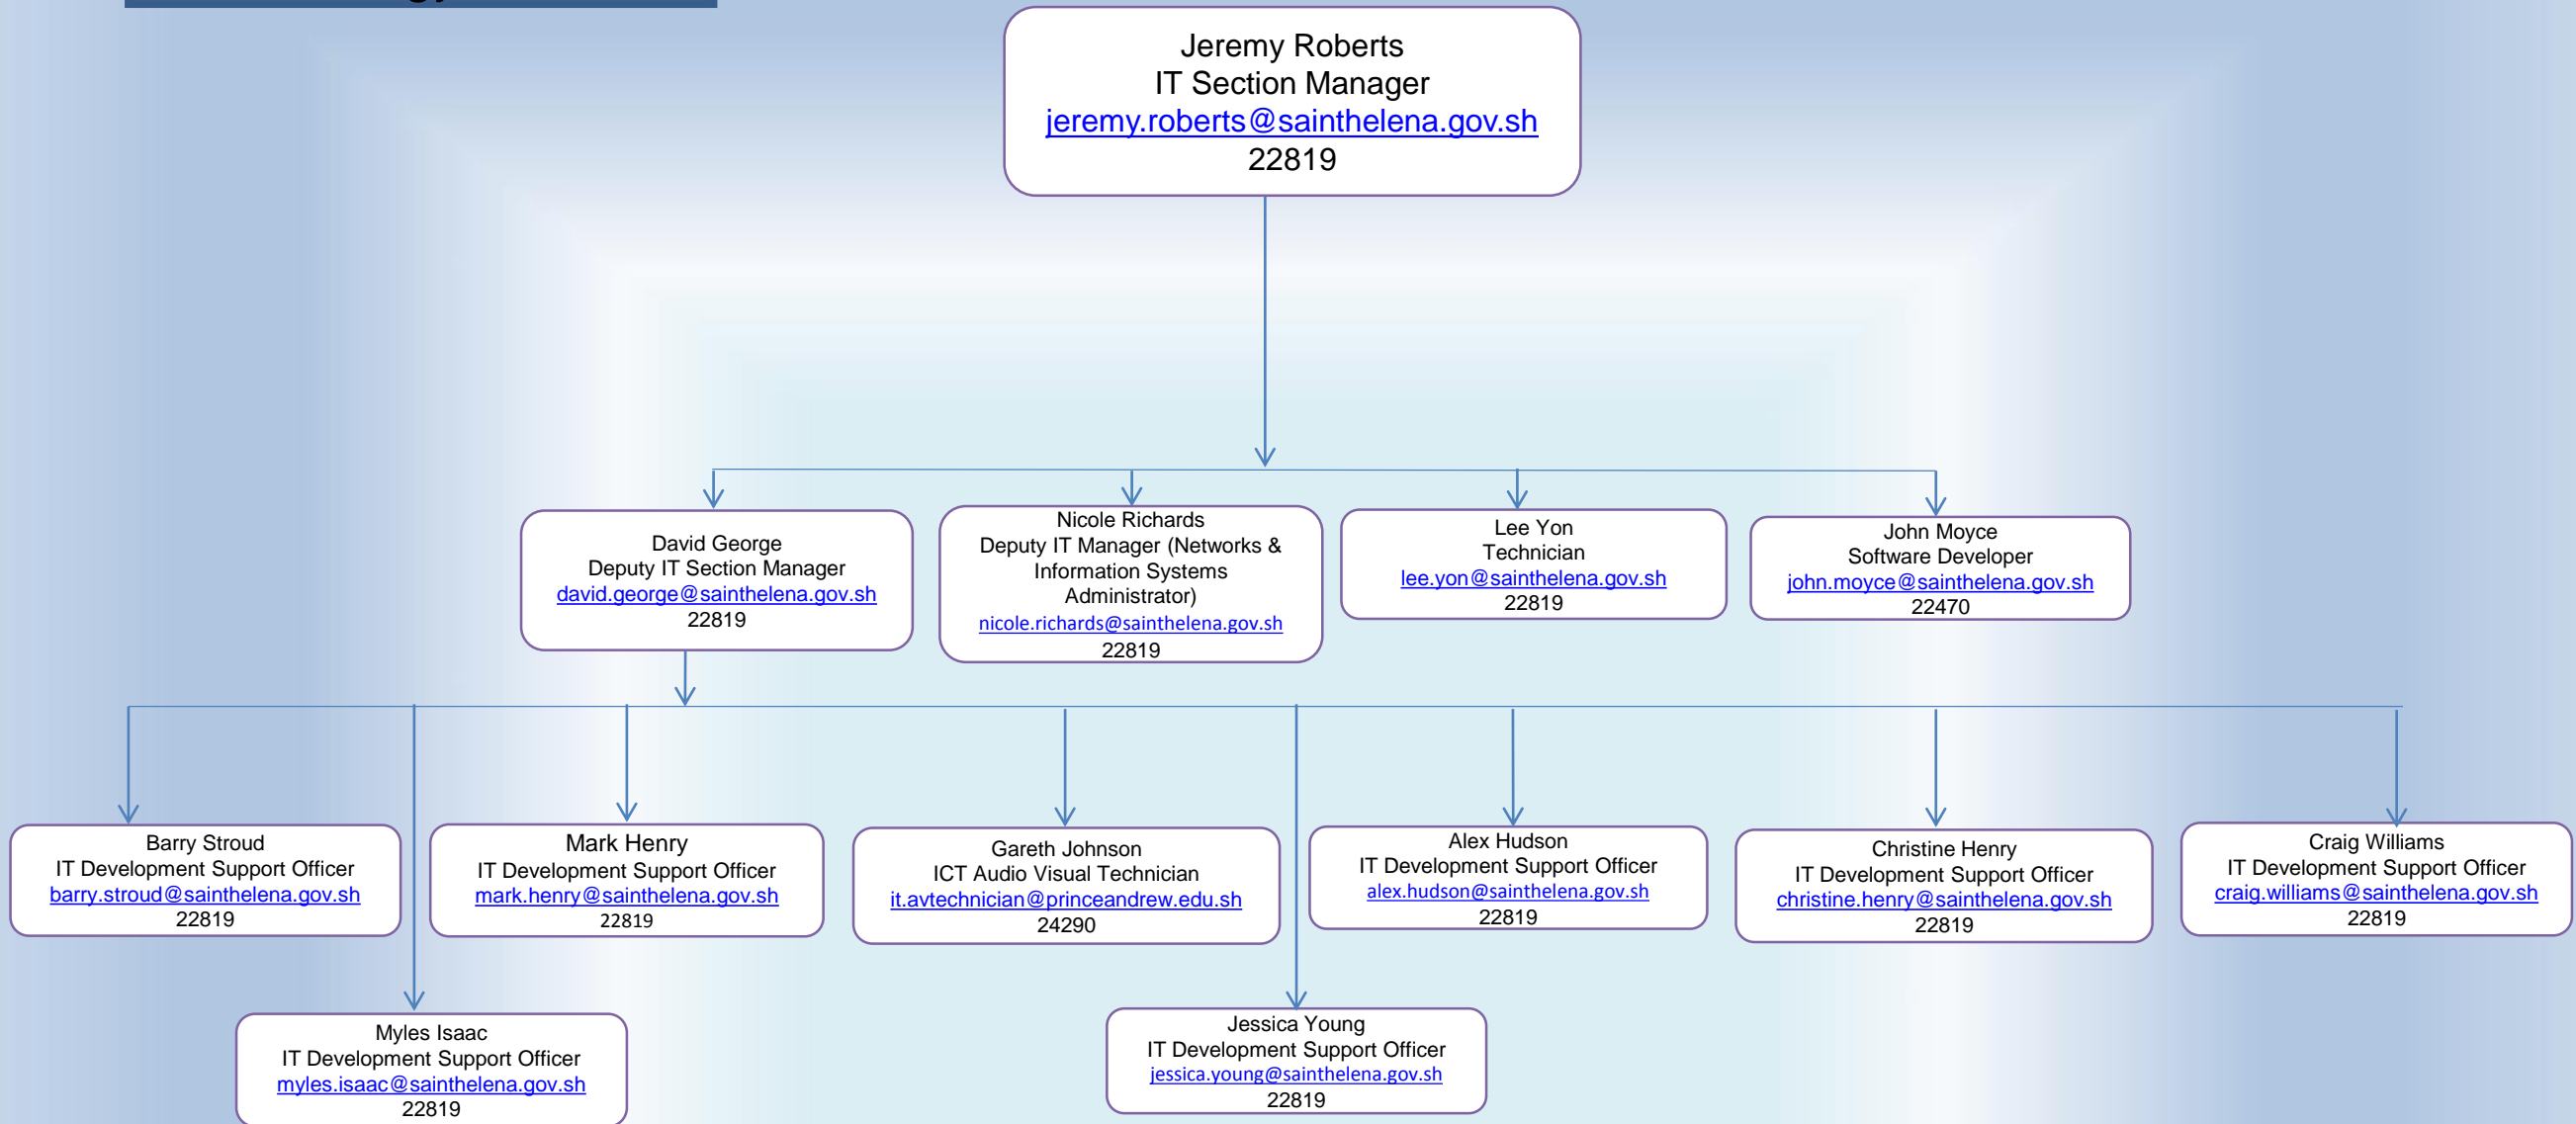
Jeremy Roberts
IT Section Manager
jeremy.roberts@sainthelena.gov.sh
22819

David George
Deputy IT Section Manager
david.george@sainthelena.gov.sh
22819

Nicole Richards
Deputy IT Manager (Networks & Information Systems Administrator)
nicole.richards@sainthelena.gov.sh
22819

Lee Yon
Technician
lee.yon@sainthelena.gov.sh
22819

John Moyce
Software Developer
john.moyce@sainthelena.gov.sh
22470

Barry Stroud
IT Development Support Officer
barry.stroud@sainthelena.gov.sh
22819

Mark Henry
IT Development Support Officer
mark.henry@sainthelena.gov.sh
22819

Gareth Johnson
ICT Audio Visual Technician
it.avtechnician@princeandrew.edu.sh
24290

Alex Hudson
IT Development Support Officer
alex.hudson@sainthelena.gov.sh
22819

Christine Henry
IT Development Support Officer
christine.henry@sainthelena.gov.sh
22819

Craig Williams
IT Development Support Officer
craig.williams@sainthelena.gov.sh
22819

Myles Isaac
IT Development Support Officer
myles.isaac@sainthelena.gov.sh
22819

Jessica Young
IT Development Support Officer
jessica.young@sainthelena.gov.sh
22819